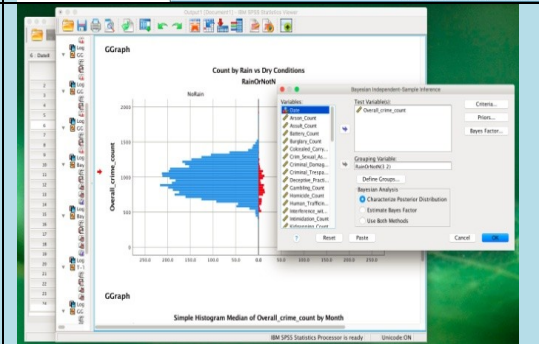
Output1 [Document1] - IBM SPSS Statistics Viewer

GGraph

Count by Rain vs Dry Conditions

RainOrNotN

NoRain

Overall_crime_count

2000

1500

1000

500

0

250.0 200.0 150.0 100.0 50.0 0.0 50.0 100.0 150.0

GGraph

Simple Histogram Median of Overall_crime_count by Month

IBM SPSS Statistics Processor is ready    Unicode:ON

Bayesian Independent-Sample Inference

Variables:

Date

Arson_Count

Assult_Count

Battery_Count

Burglary_Count

Concealed_Carry...

Crim_Sexual_As...

Criminal_Damag...

Criminal_Trespa...

Deceptive_Practi...

Gambling_Count

Homicide_Count

Human_Traffickin...

Interference_wit...

Intimidation_Count

Kidnapping_Count

Test Variable(s):

Overall_crime_count

Grouping Variable:

RainOrNotN(1 2)

Define Groups...

Bayesian Analysis

Characterize Posterior Distribution

Estimate Bayes Factor

Use Both Methods

Criteria...

Priors...

Bayes Factor...

?

Reset

Paste

Cancel

OK